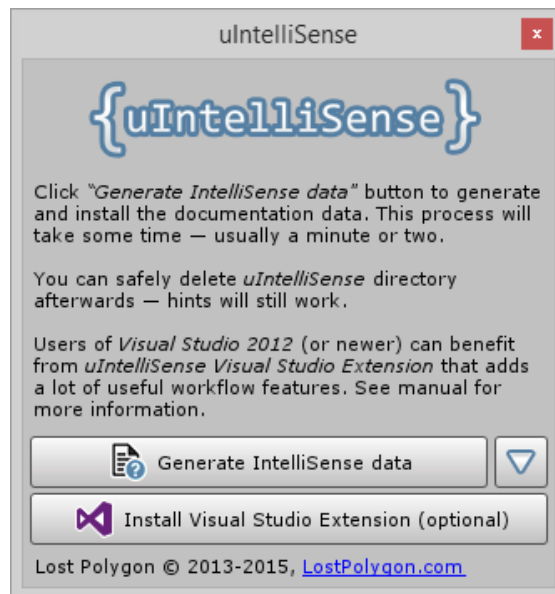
uIntelliSense

x

{uIntelliSense}

Click "Generate IntelliSense data" button to generate and install the documentation data. This process will take some time — usually a minute or two.

You can safely delete uIntelliSense directory afterwards — hints will still work.

Users of Visual Studio 2012 (or newer) can benefit from uIntelliSense Visual Studio Extension that adds a lot of useful workflow features. See manual for more information.

Generate IntelliSense data

Install Visual Studio Extension (optional)

Lost Polygon © 2013-2015, LostPolygon.com